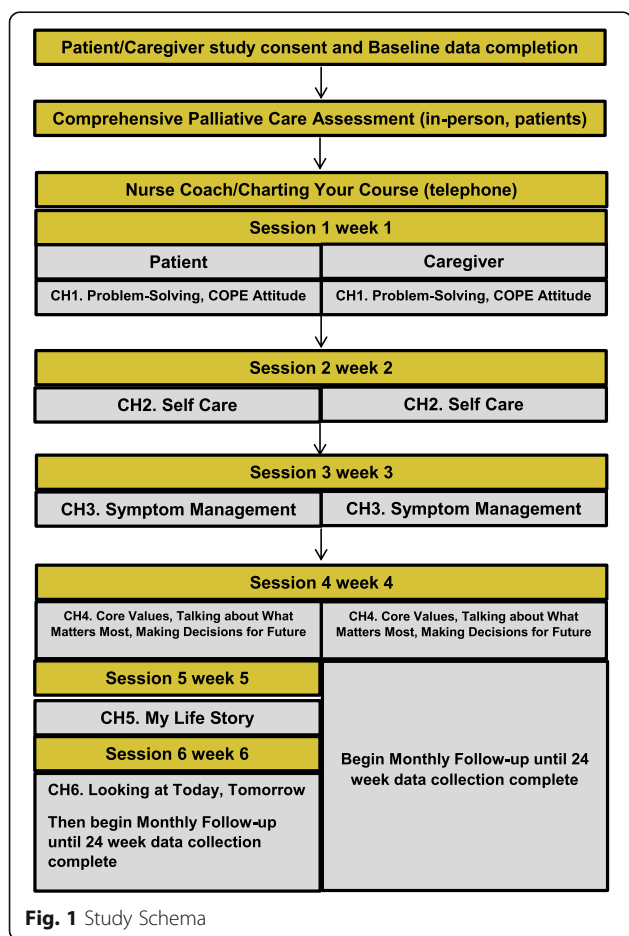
Patient/Caregiver study consent and Baseline data completion

Comprehensive Palliative Care Assessment (in-person, patients)

Nurse Coach/Charting Your Course (telephone)

Session 1 week 1

| Patient | Caregiver |
|---|---|
| CH1. Problem-Solving, COPE Attitude | CH1. Problem-Solving, COPE Attitude |

Session 2 week 2

| CH2. Self Care | CH2. Self Care |
|---|---|

Session 3 week 3

| CH3. Symptom Management | CH3. Symptom Management |
|---|---|

Session 4 week 4

| CH4. Core Values, Talking about What Matters Most, Making Decisions for Future | CH4. Core Values, Talking about What Matters Most, Making Decisions for Future |
|---|---|

Session 5 week 5

CH5. My Life Story

Session 6 week 6

CH6. Looking at Today, Tomorrow

Then begin Monthly Follow-up until 24 week data collection complete

Begin Monthly Follow-up until 24 week data collection complete

Fig. 1 Study Schema